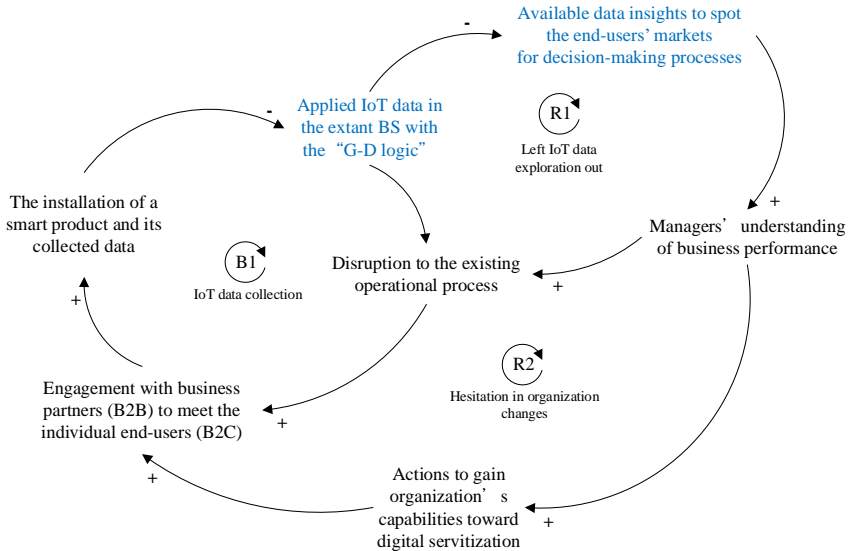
-

Available data insights to spot the end-users' markets for decision-making processes

R1

Left IoT data exploration out

-

Applied IoT data in the extant BS with the "G-D logic"

The installation of a smart product and its collected data

B1

IoT data collection

Disruption to the existing operational process

+

Managers' understanding of business performance

+

+

R2

Hesitation in organization changes

Engagement with business partners (B2B) to meet the individual end-users (B2C)

+

+

Actions to gain organization's capabilities toward digital servitization

+